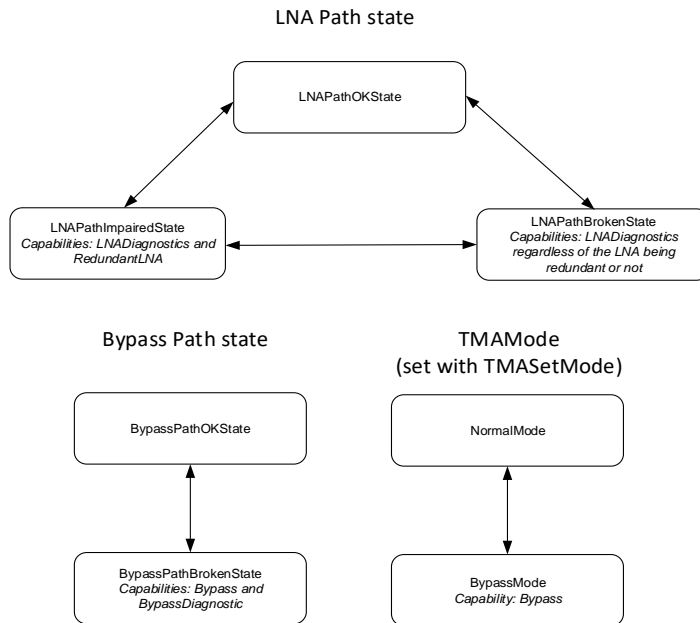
LNA Path state

LNAPathOKState

LNAPathImpairedState
Capabilities: LNADiagnostics and RedundantLNA

LNAPathBrokenState
Capabilities: LNADiagnostics regardless of the LNA being redundant or not

Bypass Path state

BypassPathOKState

BypassPathBrokenState
Capabilities: Bypass and BypassDiagnostic

TMAMode
(set with TMASetMode)

NormalMode

BypassMode
Capability: Bypass